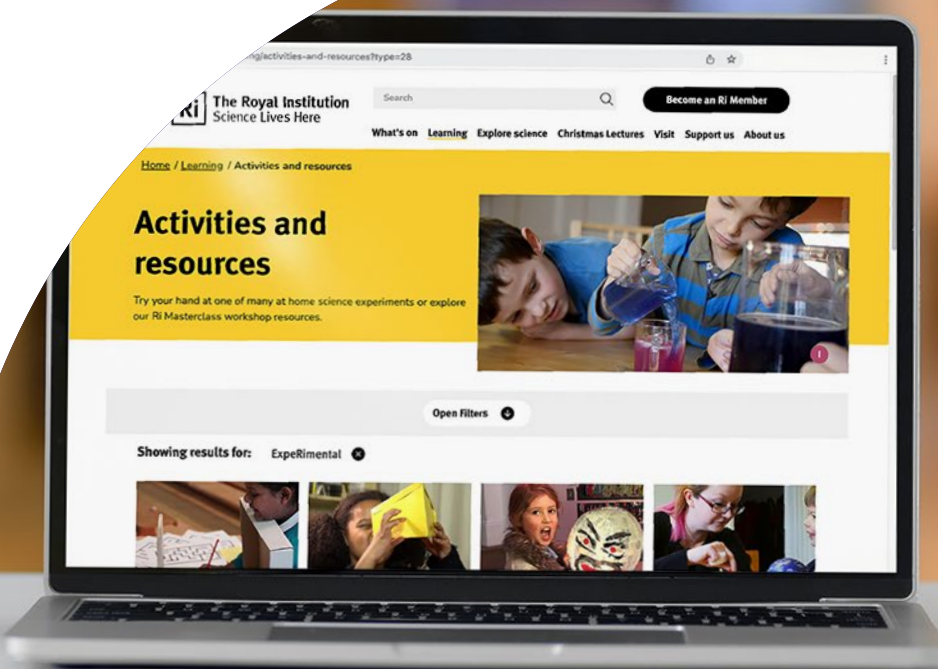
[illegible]g/activities-and-resources?type=28

Ri The Royal Institution Science Lives Here

Search

Become an Ri Member

What's on Learning Explore science Christmas Lectures Visit Support us About us

Home / Learning / Activities and resources

Activities and resources

Try your hand at one of many at home science experiments or explore our Ri Masterclass workshop resources.

Open Filters

Showing results for: ExpeRimental